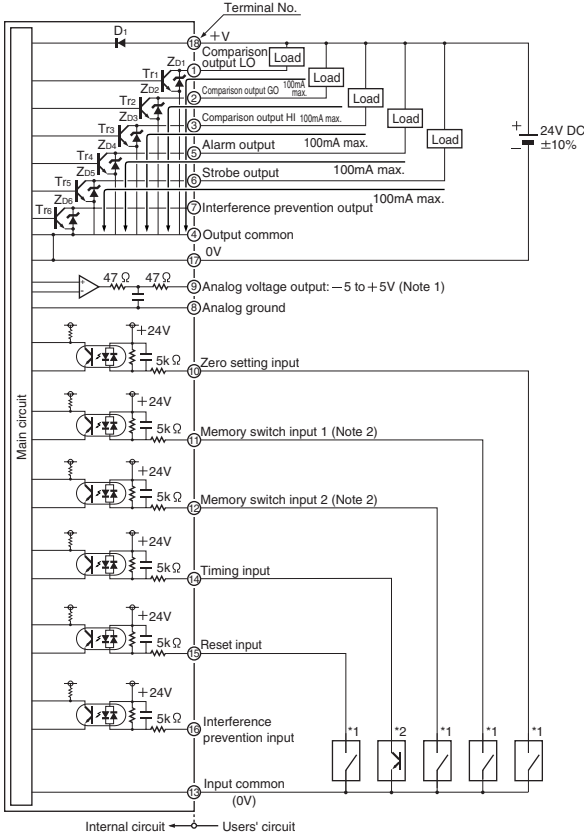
Terminal No.

$D_1$

⑱ +V

① Comparison output LO

Load

② Comparison output GO 100mA max.

Load

③ Comparison output HI 100mA max.

Load

⑤ Alarm output 100mA max.

Load

⑥ Strobe output 100mA max.

Load

⑦ Interference prevention output 100mA max.

④ Output common

⑰ 0V

+ 24V DC − ±10%

$Tr_1$ $Z_{D1}$ $Tr_2$ $Z_{D2}$ $Tr_3$ $Z_{D3}$ $Tr_4$ $Z_{D4}$ $Tr_5$ $Z_{D5}$ $Tr_6$ $Z_{D6}$

47 Ω 47 Ω

⑨ Analog voltage output: −5 to +5V (Note 1)

⑧ Analog ground

Main circuit

+24V 5kΩ

⑩ Zero setting input

+24V 5kΩ

⑪ Memory switch input 1 (Note 2)

+24V 5kΩ

⑫ Memory switch input 2 (Note 2)

+24V 5kΩ

⑭ Timing input

+24V 5kΩ

⑮ Reset input

+24V 5kΩ

⑯ Interference prevention input

*1 *2 *1 *1 *1

⑬ Input common (0V)

Internal circuit ← → Users' circuit